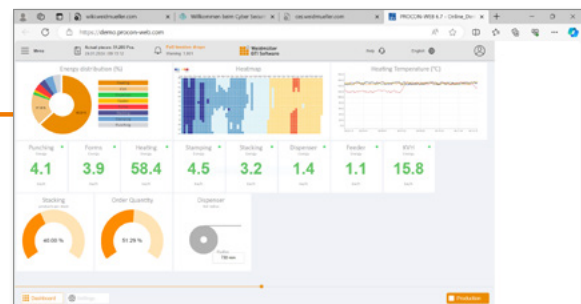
wiki.weidmueller.com | Willkommen beim Cyber Securi | cso.weidmueller.com | PROCON-WEB 6.7 - Online_Dem

https://demo.procon-web.com

Menu

Weidmüller IOT Software

English

Energy distribution (%)

Heatmap

Heating Temperature (°C)

Punching
4.1

Forms
3.9

Heating
58.4

Stamping
4.5

Stacking
3.2

Dispenser
1.4

Feeder
1.1

KWH
15.8

Stacking
40.00 %

Order Quantity
51.29 %

Dispenser

Dashboard

Production